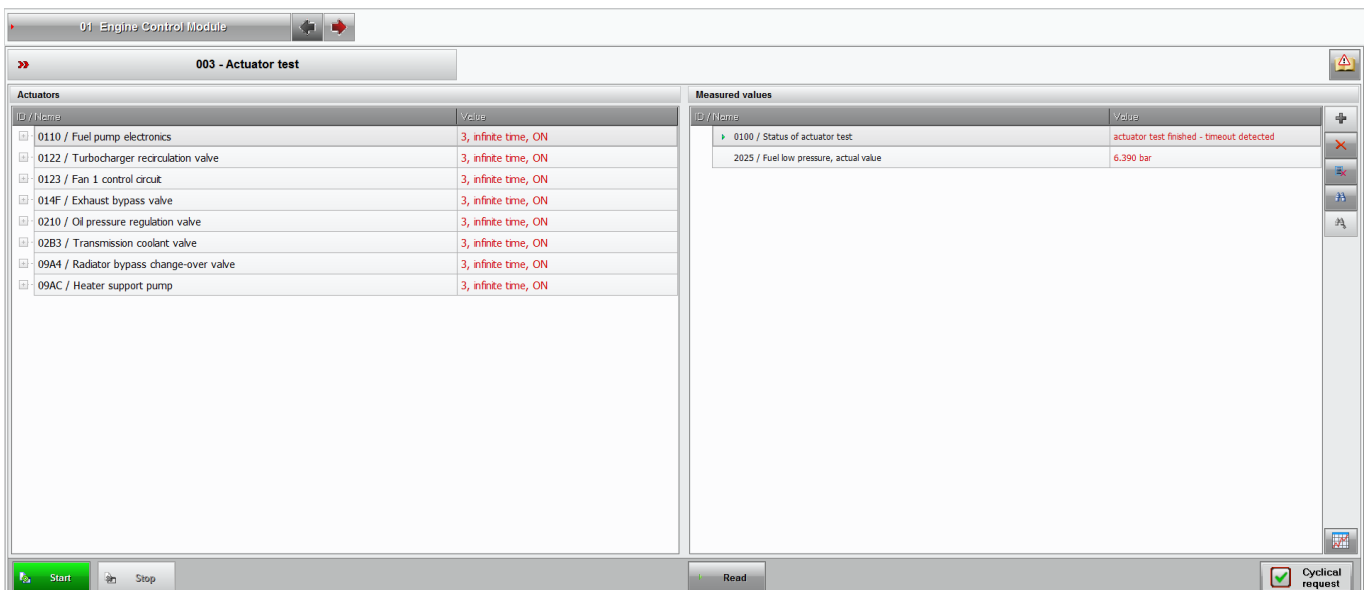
01 Engine Control Module

003 - Actuator test

Actuators

| ID / Name | Value |
|---|---|
| 0110 / Fuel pump electronics | 3, infinite time, ON |
| 0122 / Turbocharger recirculation valve | 3, infinite time, ON |
| 0123 / Fan 1 control circuit | 3, infinite time, ON |
| 014F / Exhaust bypass valve | 3, infinite time, ON |
| 0210 / Oil pressure regulation valve | 3, infinite time, ON |
| 02B3 / Transmission coolant valve | 3, infinite time, ON |
| 09A4 / Radiator bypass change-over valve | 3, infinite time, ON |
| 09AC / Heater support pump | 3, infinite time, ON |

Measured values

| ID / Name | Value |
|---|---|
| 0100 / Status of actuator test | actuator test finished - timeout detected |
| 2025 / Fuel low pressure, actual value | 6.390 bar |

Start
Stop
Read
Cyclical request